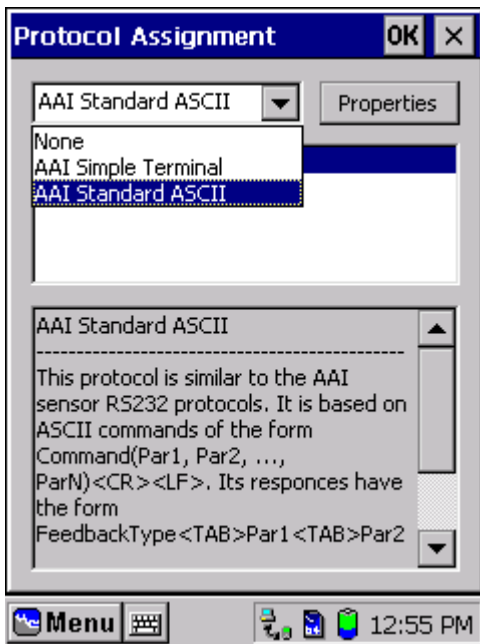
Protocol Assignment OK ×

AAI Standard ASCII

Properties

None
AAI Simple Terminal
AAI Standard ASCII

AAI Standard ASCII
--------------------------------------------
This protocol is similar to the AAI sensor RS232 protocols. It is based on ASCII commands of the form Command(Par1, Par2, ..., ParN)<CR><LF>. Its responces have the form FeedbackType<TAB>Par1<TAB>Par2

Menu

12:55 PM